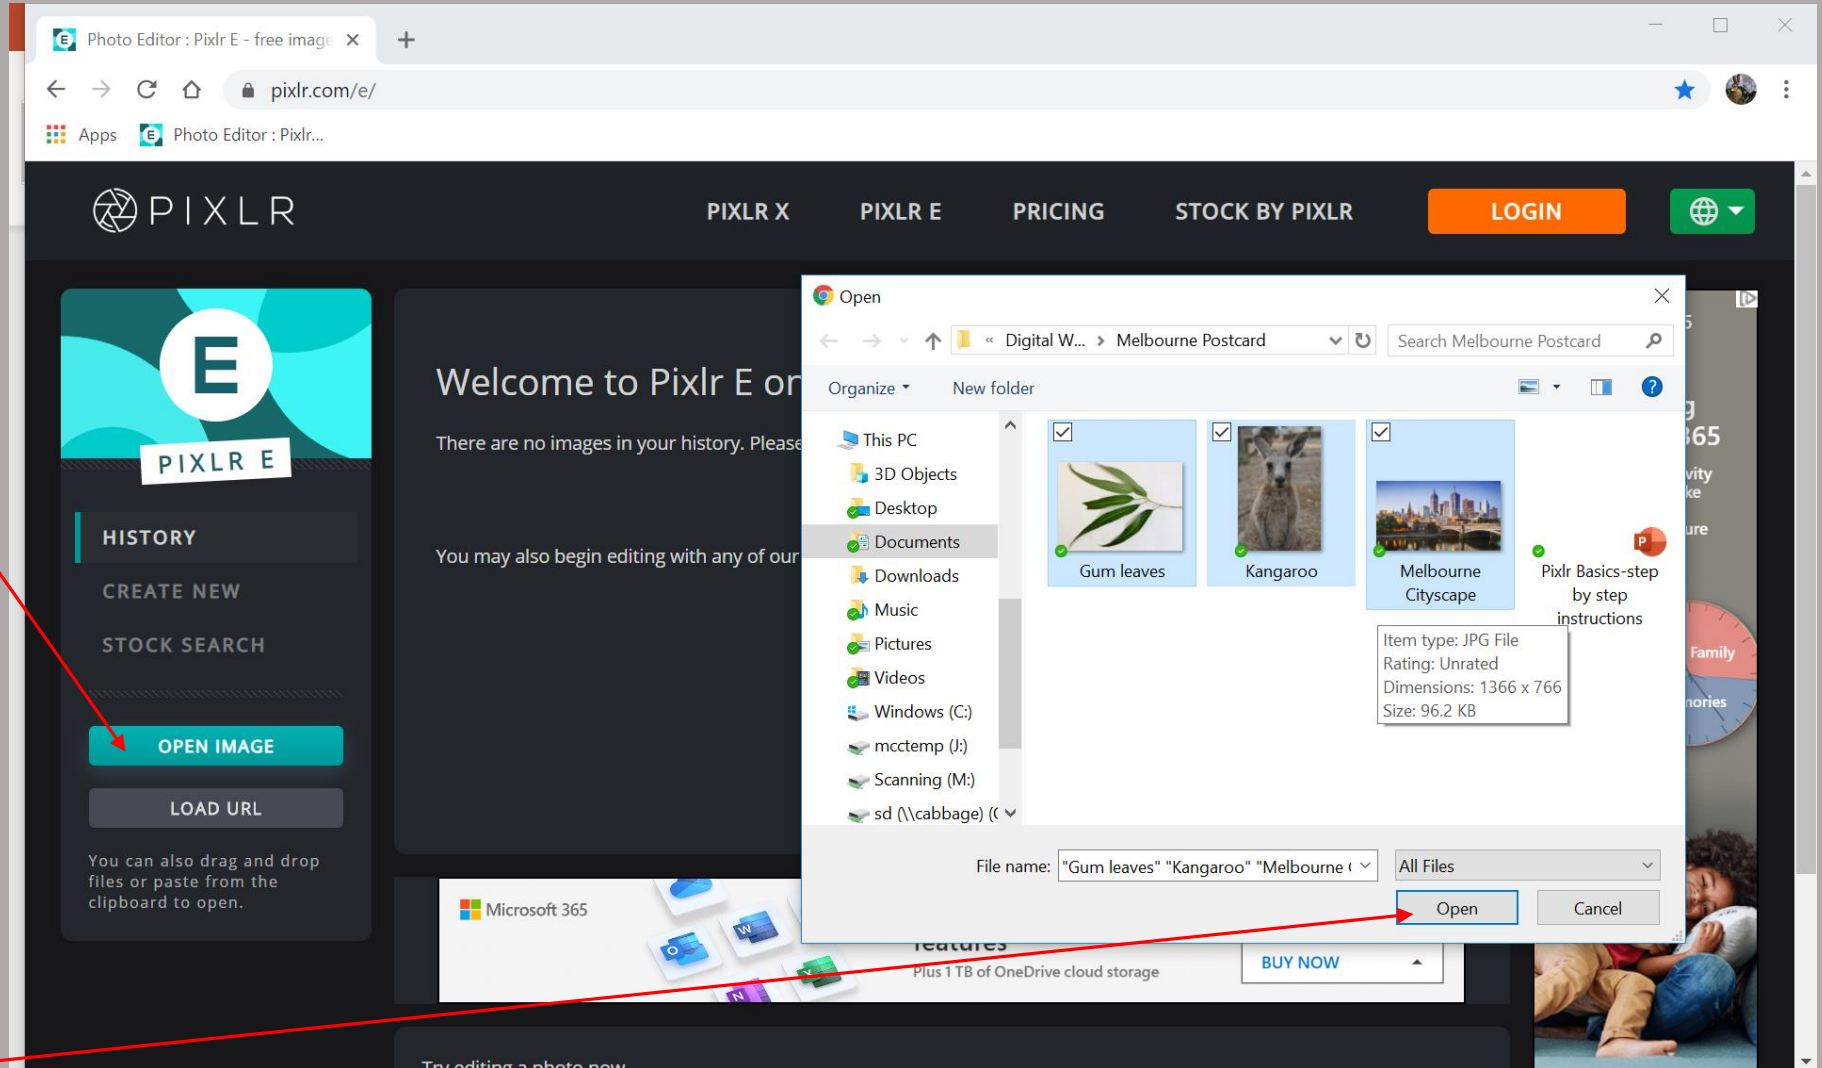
Photo Editor : Pixlr E - free image ×

pixlr.com/e/

Apps Photo Editor : Pixlr...

PIXLR

PIXLR X PIXLR E PRICING STOCK BY PIXLR LOGIN

E
PIXLR E

HISTORY
CREATE NEW
STOCK SEARCH

OPEN IMAGE
LOAD URL

You can also drag and drop files or paste from the clipboard to open.

Welcome to Pixlr E or

There are no images in your history. Please

You may also begin editing with any of our

Microsoft 365
features
Plus 1 TB of OneDrive cloud storage
BUY NOW

Try editing a photo now

Open

« Digital W... › Melbourne Postcard
Search Melbourne Postcard

Organize ▾ New folder

This PC
3D Objects
Desktop
Documents
Downloads
Music
Pictures
Videos
Windows (C:)
mcctemp (J:)
Scanning (M:)
sd (\\cabbage) (

Gum leaves
Kangaroo
Melbourne Cityscape
Pixlr Basics-step by step instructions

Item type: JPG File
Rating: Unrated
Dimensions: 1366 x 766
Size: 96.2 KB

File name: "Gum leaves" "Kangaroo" "Melbourne (
All Files
Open
Cancel

365
Family
ories